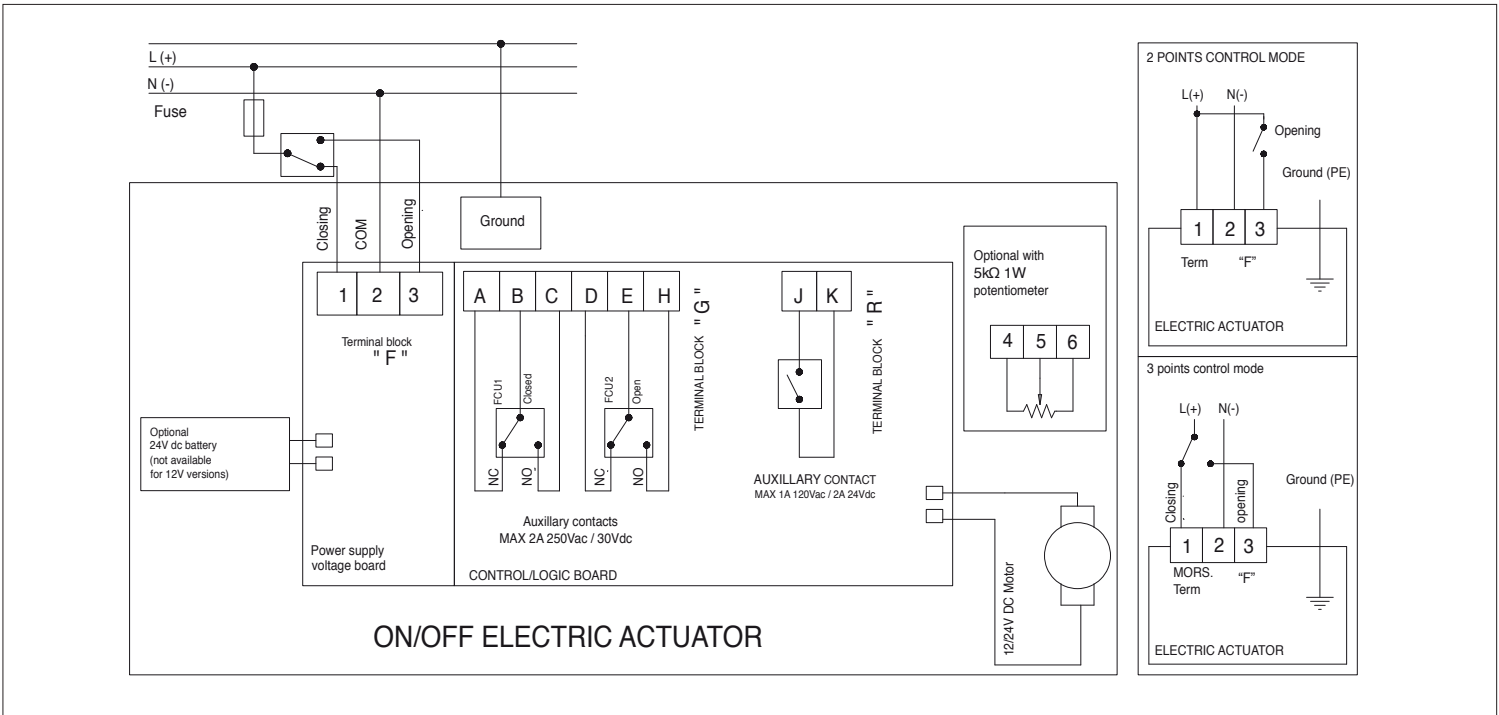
L (+)
N (-)
Fuse

Closing
COM
Opening
Ground

1 2 3
Terminal block
" F "

A B C D E H
FCU1
Closed
NC
NO
FCU2
Open
NC
NO
TERMINAL BLOCK " G "

J K
TERMINAL BLOCK " R "
AUXILLARY CONTACT
MAX 1A 120Vac / 2A 24Vdc

Optional with
5kΩ 1W
potentiometer
4 5 6

Optional
24V dc battery
(not available
for 12V versions)

Auxillary contacts
MAX 2A 250Vac / 30Vdc

Power supply
voltage board

CONTROL/LOGIC BOARD

12/24V DC Motor

ON/OFF ELECTRIC ACTUATOR

2 POINTS CONTROL MODE
L(+)
N(-)
Opening
Ground (PE)
1 2 3
Term
"F"
ELECTRIC ACTUATOR

3 points control mode
L(+)
N(-)
Closing
opening
Ground (PE)
1 2 3
MORS.
Term
"F"
ELECTRIC ACTUATOR